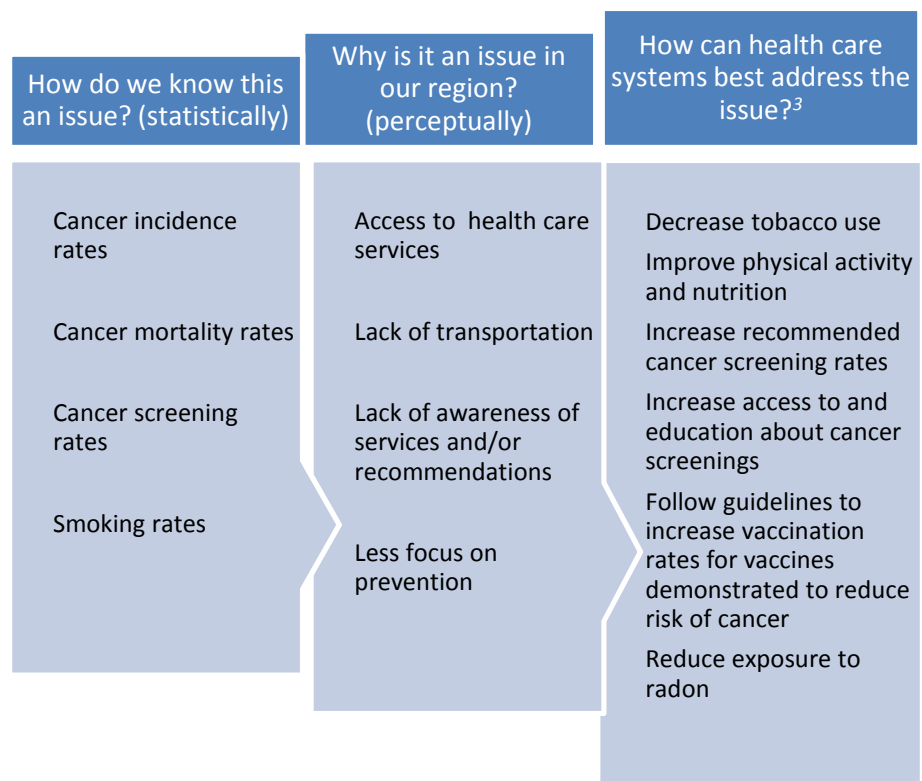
How do we know this an issue? (statistically)

Cancer incidence rates

Cancer mortality rates

Cancer screening rates

Smoking rates

Why is it an issue in our region? (perceptually)

Access to health care services

Lack of transportation

Lack of awareness of services and/or recommendations

Less focus on prevention

How can health care systems best address the issue?$^{3}$

Decrease tobacco use

Improve physical activity and nutrition

Increase recommended cancer screening rates

Increase access to and education about cancer screenings

Follow guidelines to increase vaccination rates for vaccines demonstrated to reduce risk of cancer

Reduce exposure to radon